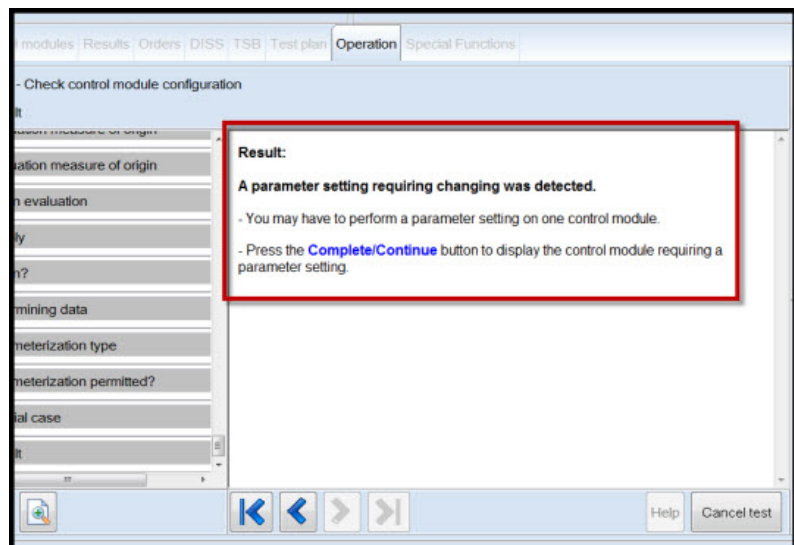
l modules Results Orders DISS TSB Test plan Operation Special Functions

- Check control module configuration

lt

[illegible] measure of origin

pation measure of origin

n evaluation

ly

n?

rmining data

meterization type

meterization permitted?

ial case

lt

Result:

A parameter setting requiring changing was detected.

- You may have to perform a parameter setting on one control module.

- Press the Complete/Continue button to display the control module requiring a parameter setting.

Help

Cancel test